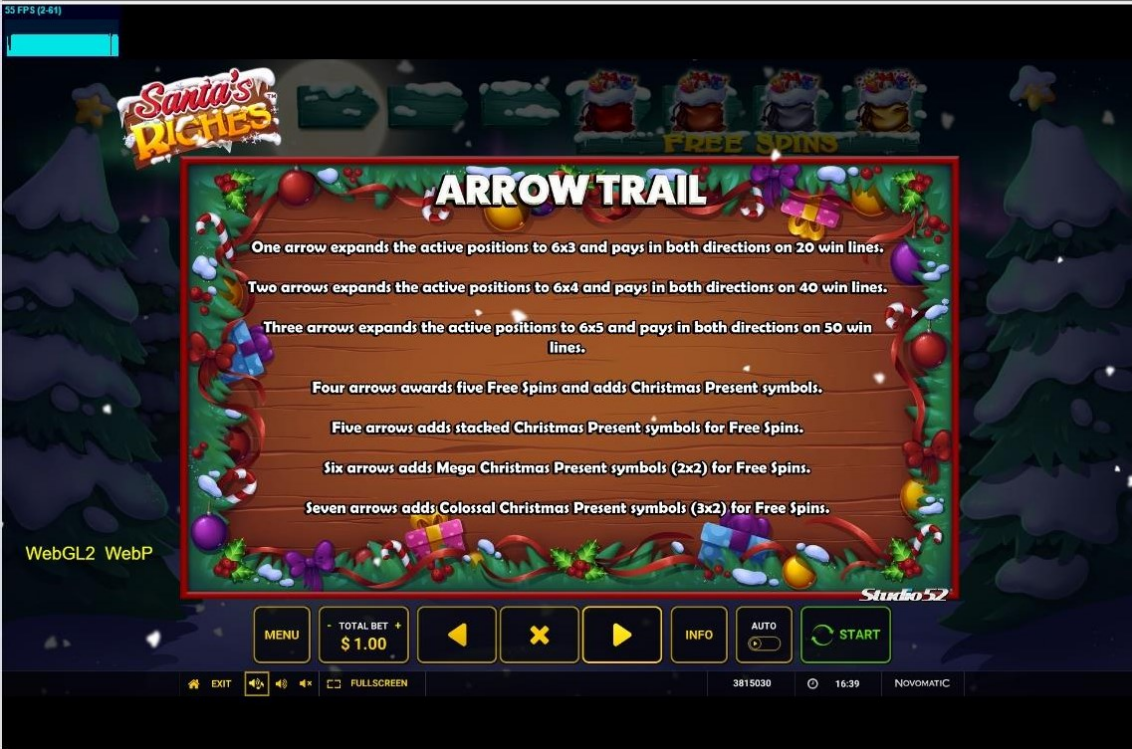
55 FPS (2-61)

Santa's RICHES TM

FREE SPINS

ARROW TRAIL

One arrow expands the active positions to 6x3 and pays in both directions on 20 win lines.

Two arrows expands the active positions to 6x4 and pays in both directions on 40 win lines.

Three arrows expands the active positions to 6x5 and pays in both directions on 50 win lines.

Four arrows awards five Free Spins and adds Christmas Present symbols.

Five arrows adds stacked Christmas Present symbols for Free Spins.

Six arrows adds Mega Christmas Present symbols (2x2) for Free Spins.

Seven arrows adds Colossal Christmas Present symbols (3x2) for Free Spins.

WebGL2 WebP

Studio52

MENU

- TOTAL BET +
$1.00

INFO

AUTO

START

EXIT

FULLSCREEN

3815030

16:39

NOVOMATIC